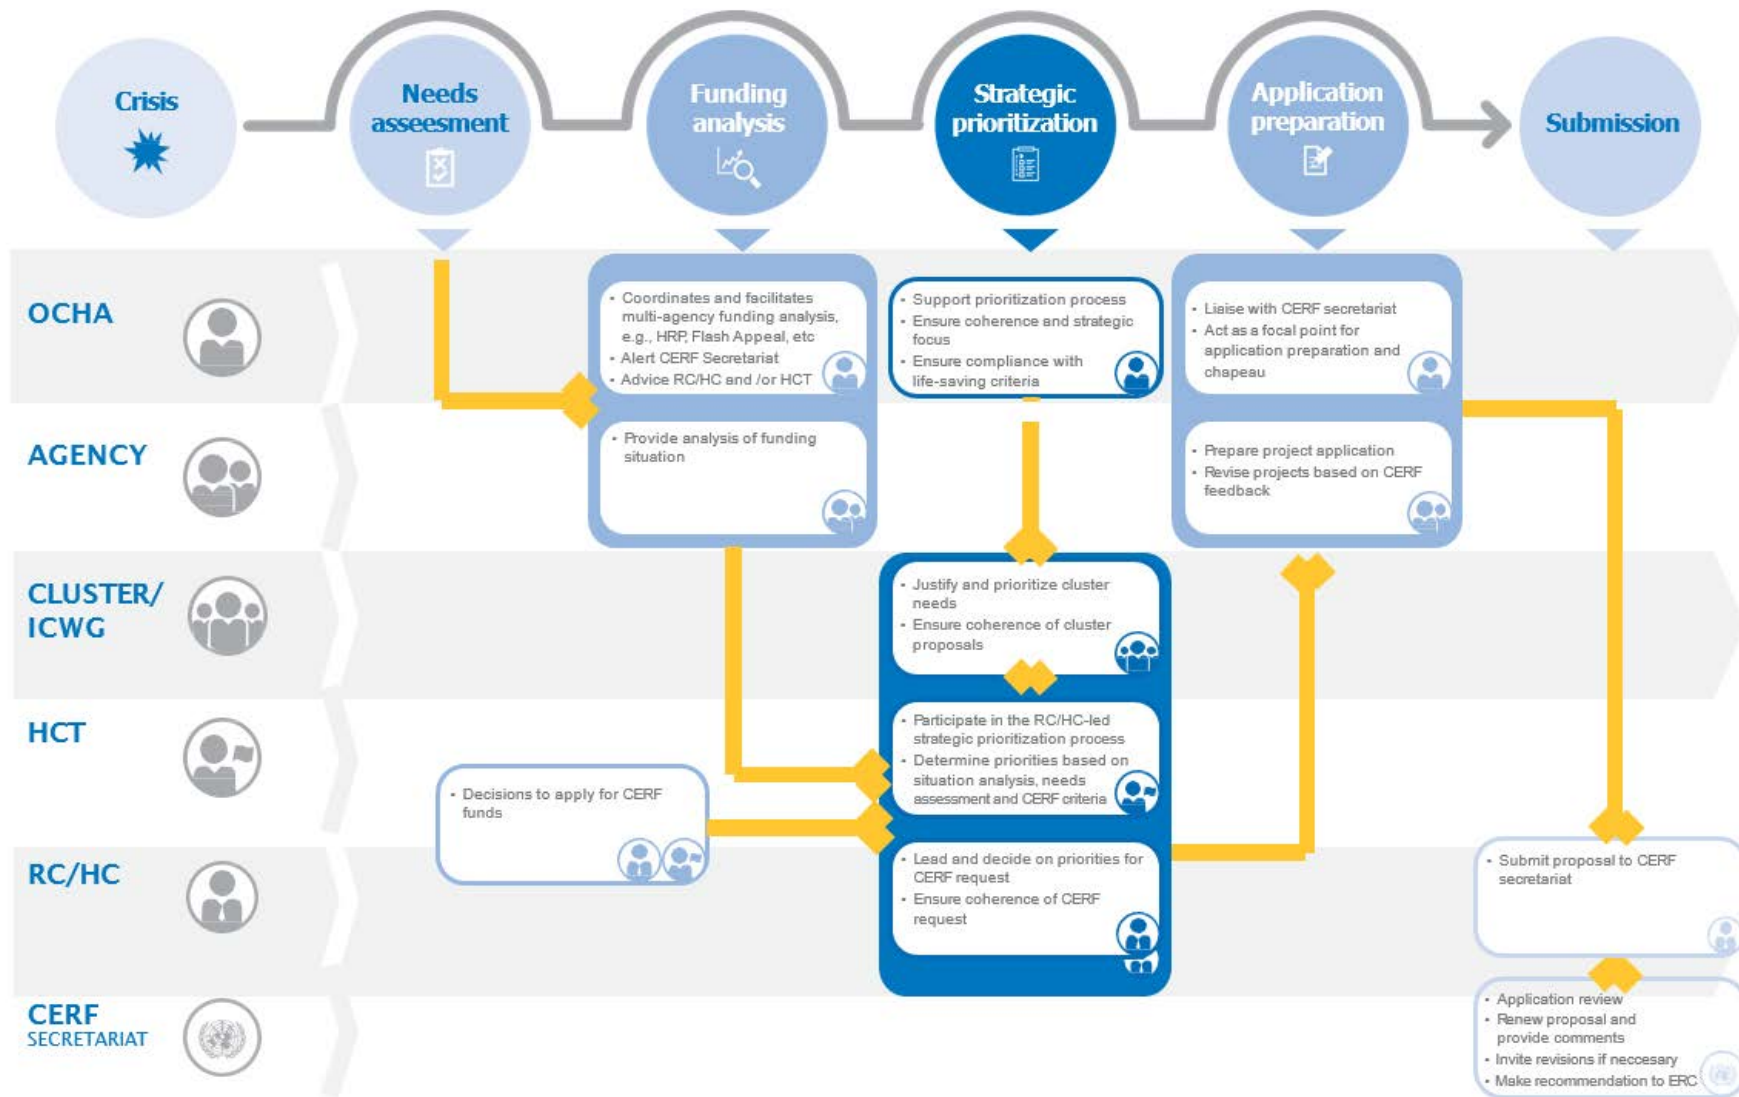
Crisis

Needs asseesment

Funding analysis

Strategic prioritization

Application preparation

Submission

OCHA

AGENCY

CLUSTER/ ICWG

HCT

RC/HC

CERF SECRETARIAT

• Coordinates and facilitates multi-agency funding analysis, e.g., HRP, Flash Appeal, etc
• Alert CERF Secretariat
• Advice RC/HC and /or HCT

• Provide analysis of funding situation

• Support prioritization process
• Ensure coherence and strategic focus
• Ensure compliance with life-saving criteria

• Liaise with CERF secretariat
• Act as a focal point for application preparation and chapeau

• Prepare project application
• Revise projects based on CERF feedback

• Justify and prioritize cluster needs
• Ensure coherence of cluster proposals

• Participate in the RC/HC-led strategic prioritization process
• Determine priorities based on situation analysis, needs assessment and CERF criteria

• Decisions to apply for CERF funds

• Lead and decide on priorities for CERF request
• Ensure coherence of CERF request

• Submit proposal to CERF secretariat

• Application review
• Renew proposal and provide comments
• Invite revisions if necesary
• Make recommendation to ERC